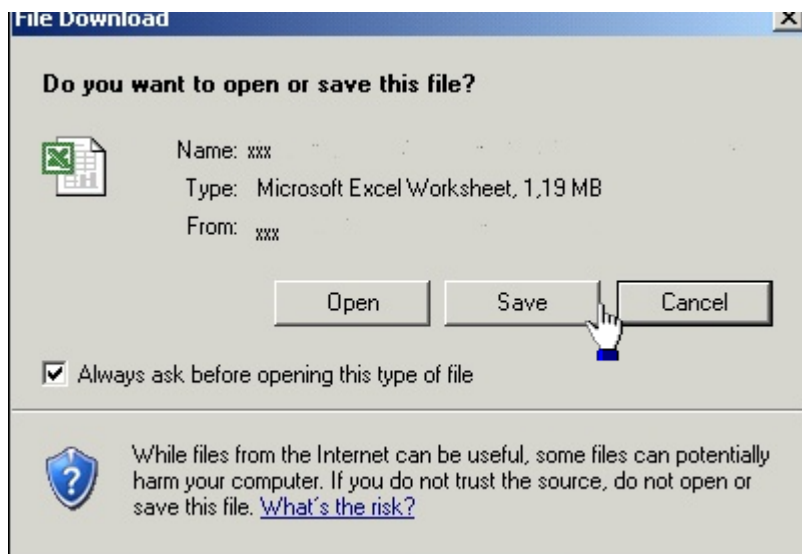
File Download

X

Do you want to open or save this file?

Name: xxx

Type: Microsoft Excel Worksheet, 1,19 MB

From: xxx

Open

Save

Cancel

Always ask before opening this type of file

While files from the Internet can be useful, some files can potentially harm your computer. If you do not trust the source, do not open or save this file. What's the risk?